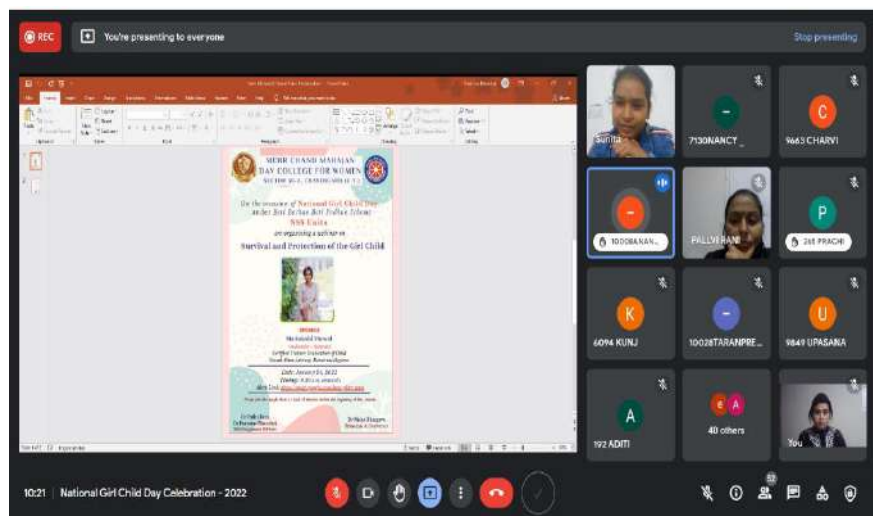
REC

You're presenting to everyone

Stop presenting

MEHR CHAND MAHAJAN DAV COLLEGE FOR WOMEN

SECTOR 36-A, CHANDIGARH

On the occasion of National Girl Child Day under Beti Bachao Beti Padhao Scheme NSS Units are organising a webinar on

Survival and Protection of the Girl Child

SPEAKER

Ms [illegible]

Date: January 24, 2022

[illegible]

Sunita

7130NANCY _

9663 CHARVI

C

10008ANAN...

PALLVI RANI

P

265 PRACHI

K

6094 KUNJ

10028TARANPRE...

U

9849 UPASANA

A

192 ADITI

40 others

You

10:21 | National Girl Child Day Celebration - 2022

52